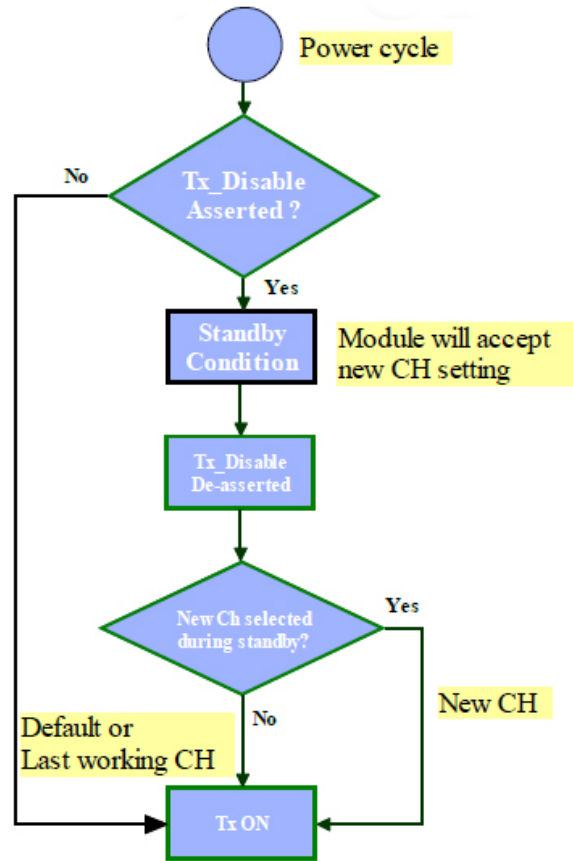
Power cycle

Tx_Disable Asserted ?

No

Yes

Standby Condition

Module will accept new CH setting

Tx_Disable De-asserted

New Ch selected during standby?

Yes

New CH

No

Default or Last working CH

Tx ON